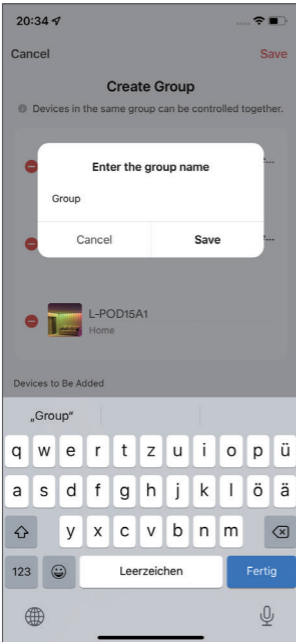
20:34

Cancel

Save

Create Group

Devices in the same group can be controlled together.

Enter the group name

Group

Cancel

Save

L-POD15A1

Home

Devices to Be Added

„Group“

q w e r t z u i o p ü

a s d f g h j k l ö ä

y x c v b n m

123

Leerzeichen

Fertig